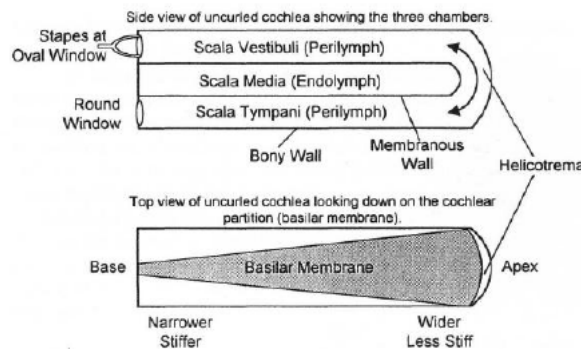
Side view of uncurled cochlea showing the three chambers.

Stapes at Oval Window

Scala Vestibuli (Perilymph)

Scala Media (Endolymph)

Round Window

Scala Tympani (Perilymph)

Bony Wall

Membranous Wall

Helicotrema

Top view of uncurled cochlea looking down on the cochlear partition (basilar membrane).

Base

Basilar Membrane

Apex

Narrower Stiffer

Wider Less Stiff